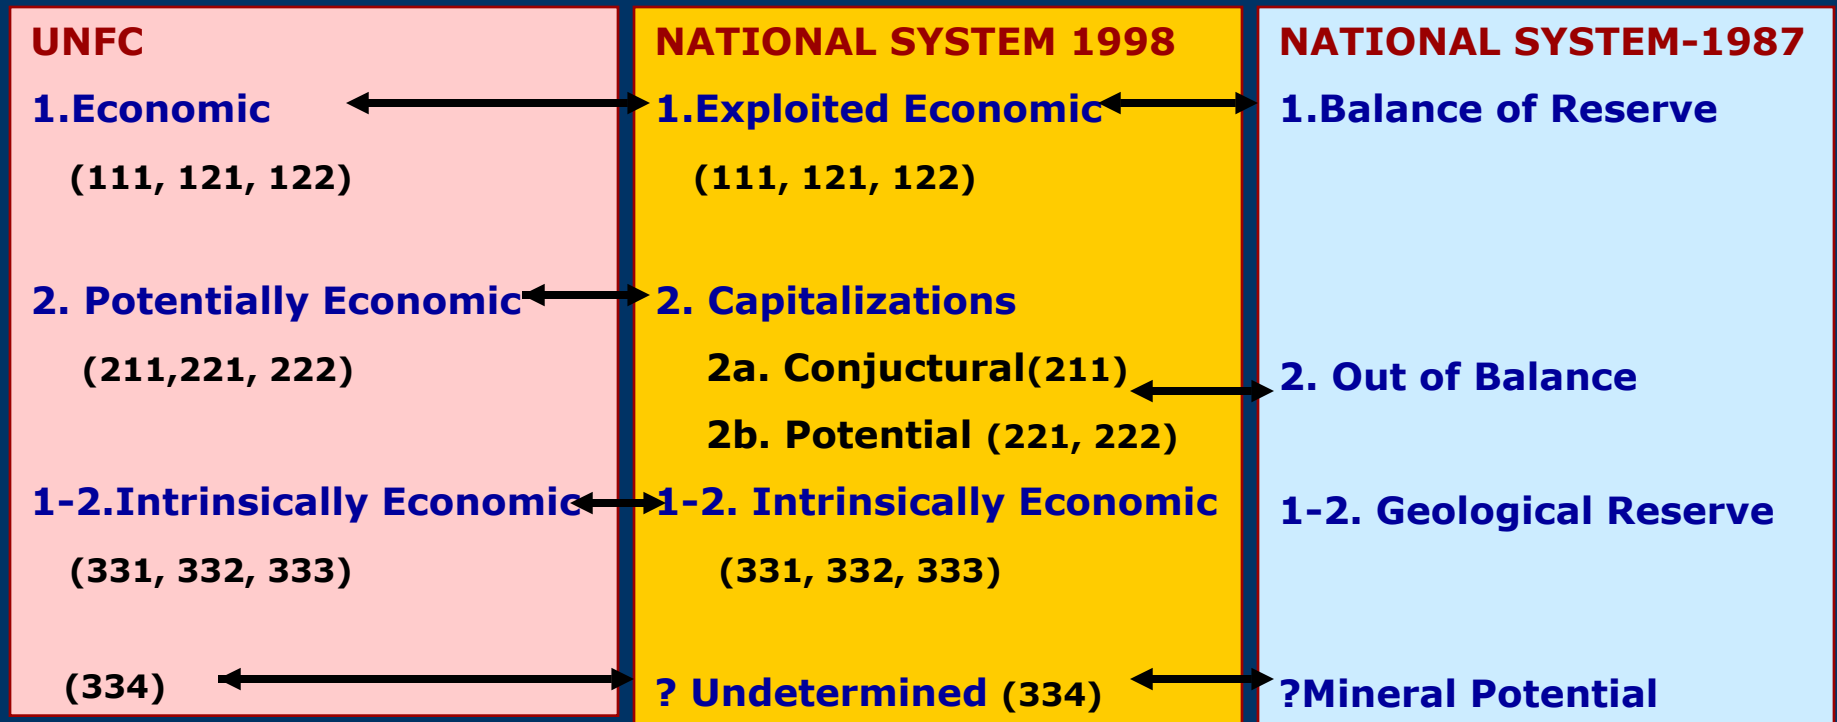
UNFC

1.Economic

(111, 121, 122)

2. Potentially Economic

(211,221, 222)

1-2.Intrinsically Economic

(331, 332, 333)

(334)

NATIONAL SYSTEM 1998

1.Exploited Economic

(111, 121, 122)

2. Capitalizations

2a. Conjuctural(211)

2b. Potential (221, 222)

1-2. Intrinsically Economic

(331, 332, 333)

? Undetermined (334)

NATIONAL SYSTEM-1987

1.Balance of Reserve

2. Out of Balance

1-2. Geological Reserve

?Mineral Potential